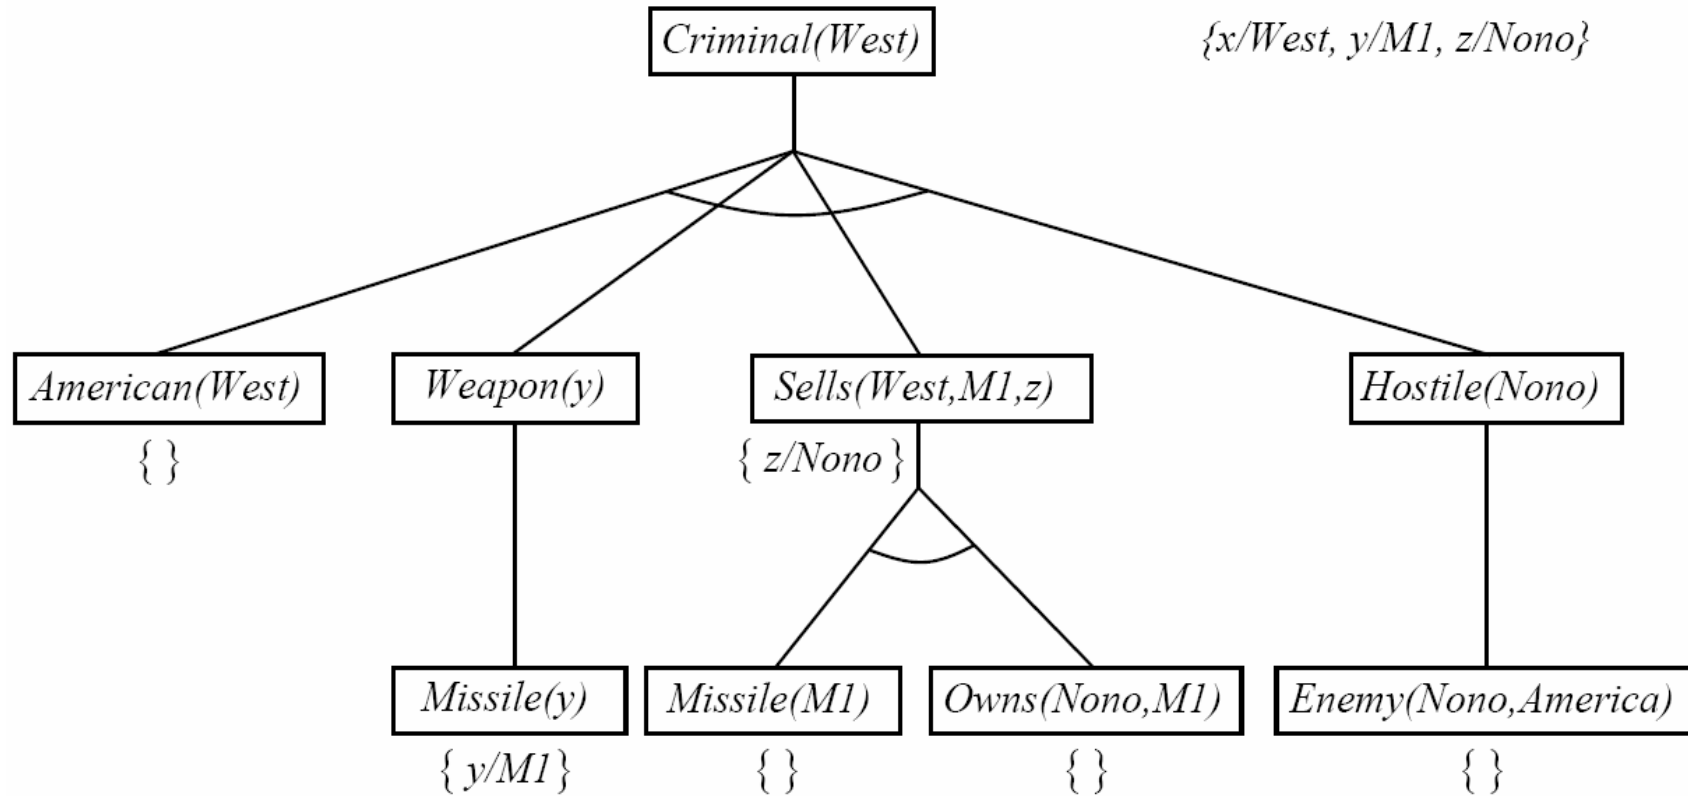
Criminal(West)

{x/West, y/M1, z/Nono}

American(West)

{ }

Weapon(y)

Sells(West,M1,z)

{ z/Nono }

Hostile(Nono)

Missile(y)

{ y/M1 }

Missile(M1)

{ }

Owns(Nono,M1)

{ }

Enemy(Nono,America)

{ }